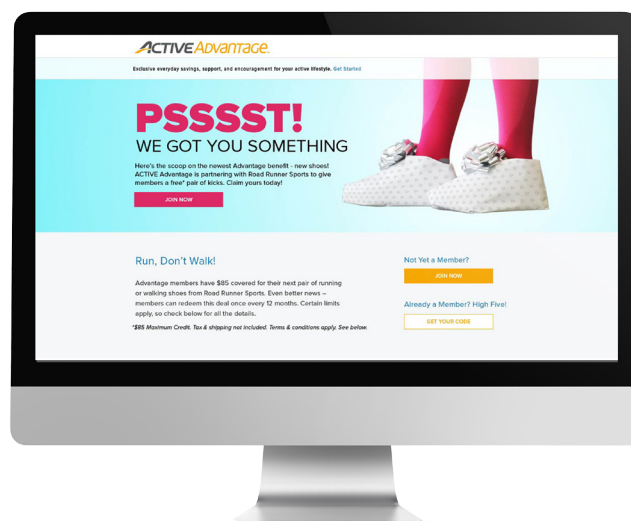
ACTIVE Advantage.

Exclusive everyday savings, support, and encouragement for your active lifestyle. Get Started

PSSSST!
WE GOT YOU SOMETHING

Here's the scoop on the newest Advantage benefit - new shoes! ACTIVE Advantage is partnering with Road Runner Sports to give members a free* pair of kicks. Claim yours today!

JOIN NOW

Run, Don't Walk!

Advantage members have $85 covered for their next pair of running or walking shoes from Road Runner Sports. Even better news – members can redeem this deal once every 12 months. Certain limits apply, so check below for all the details.

*$85 Maximum Credit. Tax & shipping not included. Terms & conditions apply. See below.

Not Yet a Member?

JOIN NOW

Already a Member? High Five!

GET YOUR CODE